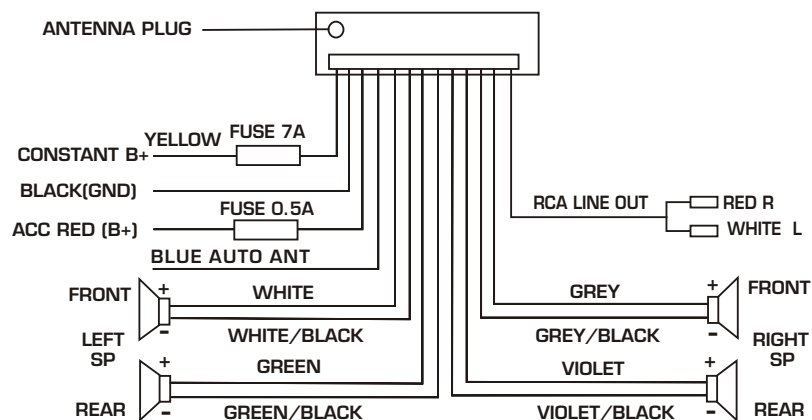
ANTENNA PLUG

YELLOW FUSE 7A
CONSTANT B+

BLACK(GND)

FUSE 0.5A
ACC RED (B+)

BLUE AUTO ANT

FRONT
+
-
LEFT SP
+
-
REAR

WHITE
WHITE/BLACK
GREEN
GREEN/BLACK

RCA LINE OUT
RED R
WHITE L

GREY
GREY/BLACK
VIOLET
VIOLET/BLACK

+
FRONT
-
RIGHT SP
+
-
REAR